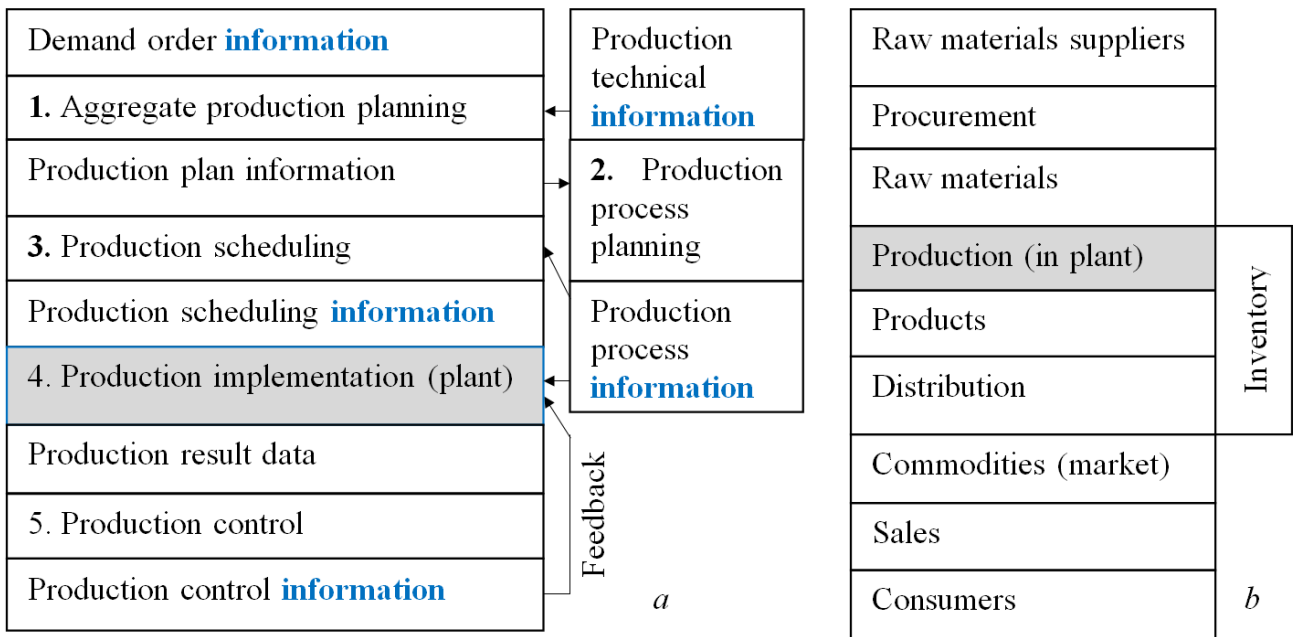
Demand order information

1. Aggregate production planning

Production plan information

3. Production scheduling

Production scheduling information

4. Production implementation (plant)

Production result data

5. Production control

Production control information

Production technical information

2. Production process planning

Production process information

Feedback

a

Raw materials suppliers

Procurement

Raw materials

Production (in plant)

Products

Distribution

Inventory

Commodities (market)

Sales

Consumers

b